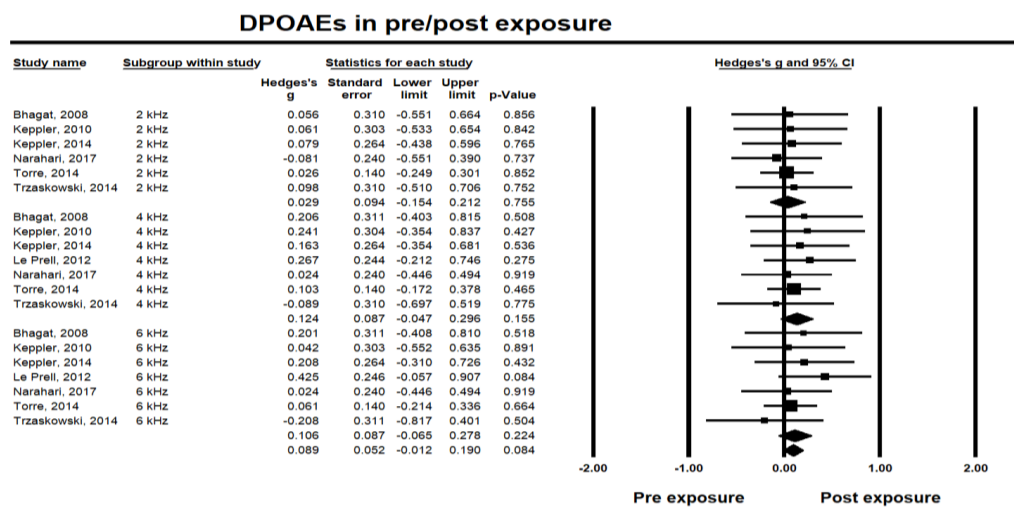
DPOAEs in pre/post exposure

Study name | Subgroup within study | Statistics for each study | Hedges's g and 95% CI

| Study name | Subgroup within study | Hedges's g | Standard error | Lower limit | Upper limit | p-Value |
|---|---|---|---|---|---|---|
| Bhagat, 2008 | 2 kHz | 0.056 | 0.310 | -0.551 | 0.664 | 0.856 |
| Keppler, 2010 | 2 kHz | 0.061 | 0.303 | -0.533 | 0.654 | 0.842 |
| Keppler, 2014 | 2 kHz | 0.079 | 0.264 | -0.438 | 0.596 | 0.765 |
| Narahari, 2017 | 2 kHz | -0.081 | 0.240 | -0.551 | 0.390 | 0.737 |
| Torre, 2014 | 2 kHz | 0.026 | 0.140 | -0.249 | 0.301 | 0.852 |
| Trzaskowski, 2014 | 2 kHz | 0.098 | 0.310 | -0.510 | 0.706 | 0.752 |
| | | 0.029 | 0.094 | -0.154 | 0.212 | 0.755 |
| Bhagat, 2008 | 4 kHz | 0.206 | 0.311 | -0.403 | 0.815 | 0.508 |
| Keppler, 2010 | 4 kHz | 0.241 | 0.304 | -0.354 | 0.837 | 0.427 |
| Keppler, 2014 | 4 kHz | 0.163 | 0.264 | -0.354 | 0.681 | 0.536 |
| Le Prell, 2012 | 4 kHz | 0.267 | 0.244 | -0.212 | 0.746 | 0.275 |
| Narahari, 2017 | 4 kHz | 0.024 | 0.240 | -0.446 | 0.494 | 0.919 |
| Torre, 2014 | 4 kHz | 0.103 | 0.140 | -0.172 | 0.378 | 0.465 |
| Trzaskowski, 2014 | 4 kHz | -0.089 | 0.310 | -0.697 | 0.519 | 0.775 |
| | | 0.124 | 0.087 | -0.047 | 0.296 | 0.155 |
| Bhagat, 2008 | 6 kHz | 0.201 | 0.311 | -0.408 | 0.810 | 0.518 |
| Keppler, 2010 | 6 kHz | 0.042 | 0.303 | -0.552 | 0.635 | 0.891 |
| Keppler, 2014 | 6 kHz | 0.208 | 0.264 | -0.310 | 0.726 | 0.432 |
| Le Prell, 2012 | 6 kHz | 0.425 | 0.246 | -0.057 | 0.907 | 0.084 |
| Narahari, 2017 | 6 kHz | 0.024 | 0.240 | -0.446 | 0.494 | 0.919 |
| Torre, 2014 | 6 kHz | 0.061 | 0.140 | -0.214 | 0.336 | 0.664 |
| Trzaskowski, 2014 | 6 kHz | -0.208 | 0.311 | -0.817 | 0.401 | 0.504 |
| | | 0.106 | 0.087 | -0.065 | 0.278 | 0.224 |
| | | 0.089 | 0.052 | -0.012 | 0.190 | 0.084 |

-2.00 -1.00 0.00 1.00 2.00

Pre exposure Post exposure